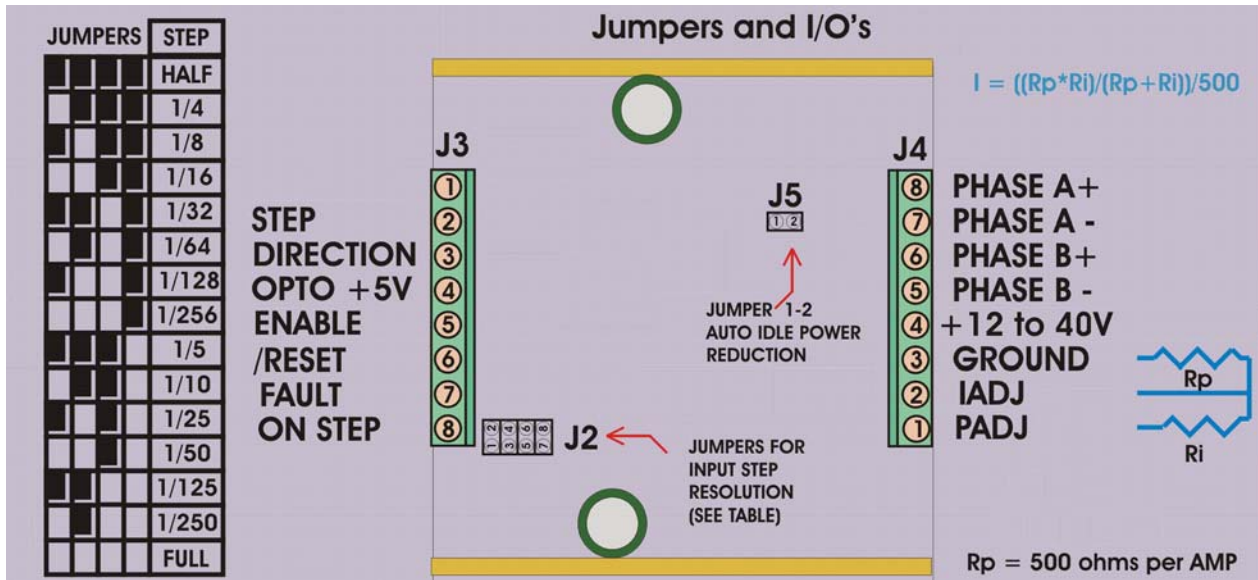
Jumpers and I/O's

| JUMPERS | STEP |
|---|---|
| | HALF |
| | 1/4 |
| | 1/8 |
| | 1/16 |
| | 1/32 |
| | 1/64 |
| | 1/128 |
| | 1/256 |
| | 1/5 |
| | 1/10 |
| | 1/25 |
| | 1/50 |
| | 1/125 |
| | 1/250 |
| | FULL |

I = ((Rp*Ri)/(Rp+Ri))/500

J3
1
2 STEP
3 DIRECTION
4 OPTO +5V
5 ENABLE
6 /RESET
7 FAULT
8 ON STEP

J5
1 2

JUMPER 1-2
AUTO IDLE POWER
REDUCTION

1 2 3 4 5 6 7 8 J2

JUMPERS FOR
INPUT STEP
RESOLUTION
(SEE TABLE)

J4
8 PHASE A+
7 PHASE A -
6 PHASE B+
5 PHASE B -
4 +12 to 40V
3 GROUND
2 IADJ
1 PADJ

Rp
Ri

Rp = 500 ohms per AMP